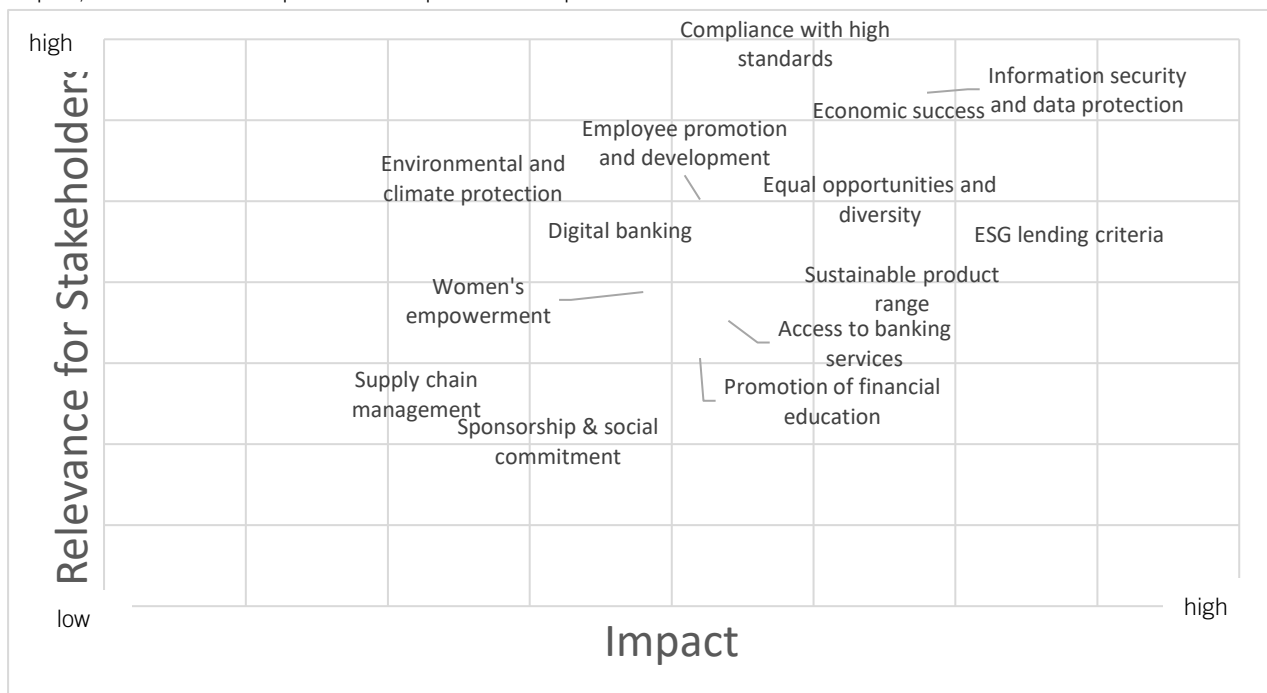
high

Relevance for Stakeholder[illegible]

Compliance with high standards

Information security and data protection

Economic success

Employee promotion and development

Environmental and climate protection

Equal opportunities and diversity

Digital banking

ESG lending criteria

Sustainable product range

Women's empowerment

Access to banking services

Supply chain management

Promotion of financial education

Sponsorship & social commitment

low

high

Impact